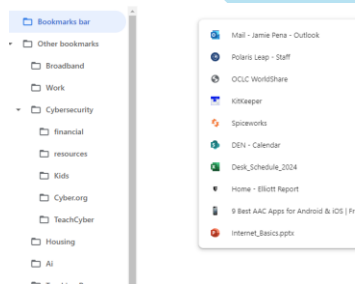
Bookmarks bar
Other bookmarks
Broadband
Work
Cybersecurity
financial
resources
Kids
Cyber.org
TeachCyber
Housing
AI

Mail - Jamie Pena - Outlook
Polaris Leap - Staff
OCLC WorldShare
KitKeeper
Spiceworks
DEN - Calendar
Desk_Schedule_2024
Home - Elliott Report
9 Best AAC Apps for Android & iOS | Fr
Internet_Basics.pptx